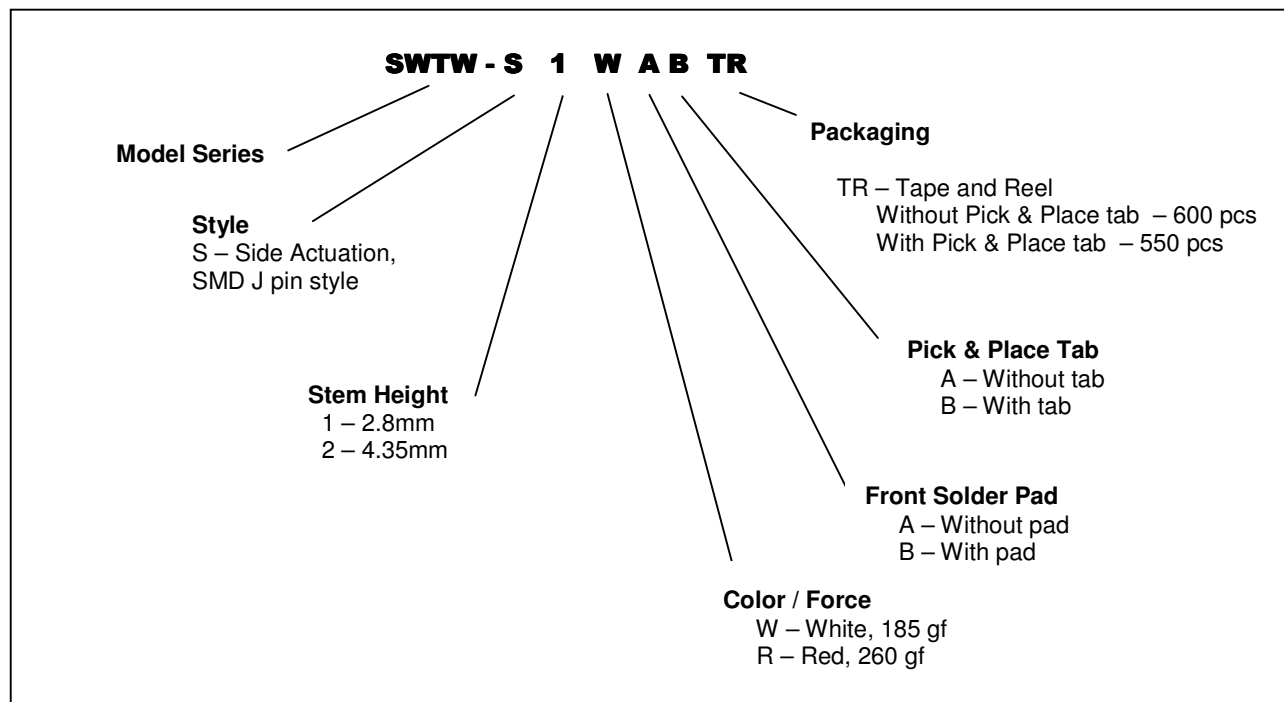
SWTW - S 1 W A B TR

Packaging

TR – Tape and Reel
Without Pick & Place tab – 600 pcs
With Pick & Place tab – 550 pcs

Model Series

Style
S – Side Actuation,
SMD J pin style

Pick & Place Tab
A – Without tab
B – With tab

Stem Height
1 – 2.8mm
2 – 4.35mm

Front Solder Pad
A – Without pad
B – With pad

Color / Force
W – White, 185 gf
R – Red, 260 gf